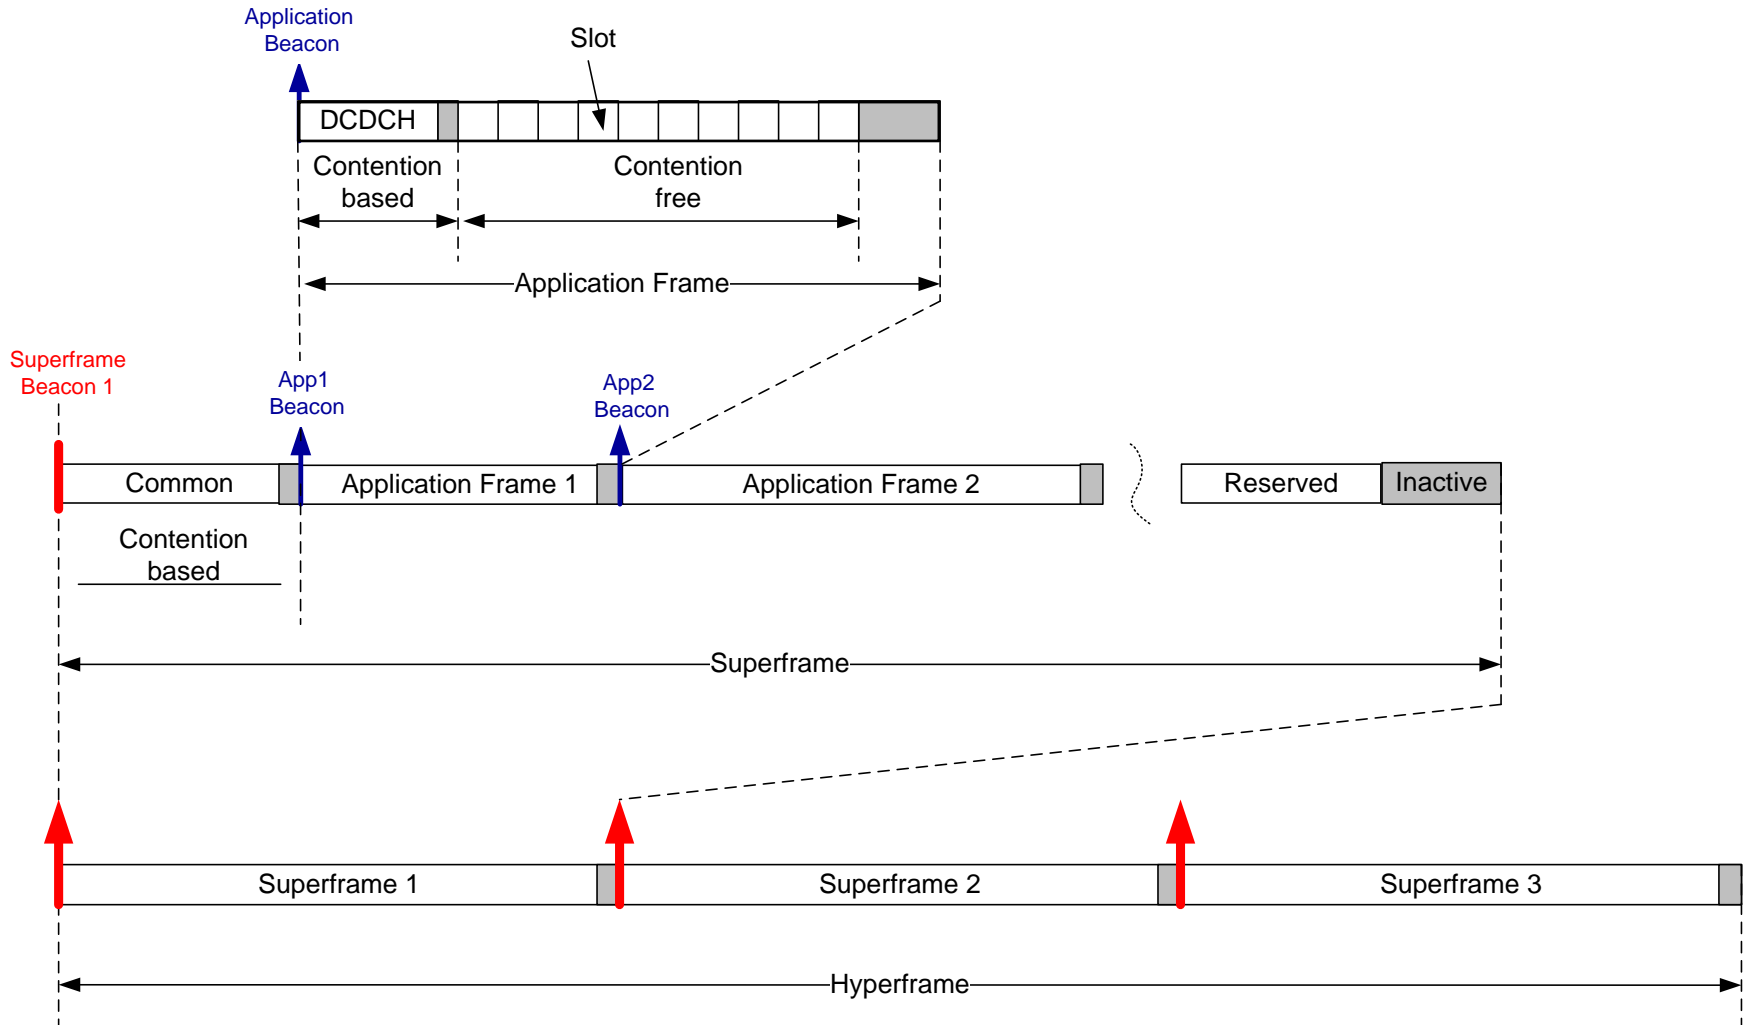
Application Beacon

Slot

DCDCH

Contention based

Contention free

Application Frame

Superframe Beacon 1

App1 Beacon

App2 Beacon

Common

Application Frame 1

Application Frame 2

Reserved

Inactive

Contention based

Superframe

Superframe 1

Superframe 2

Superframe 3

Hyperframe